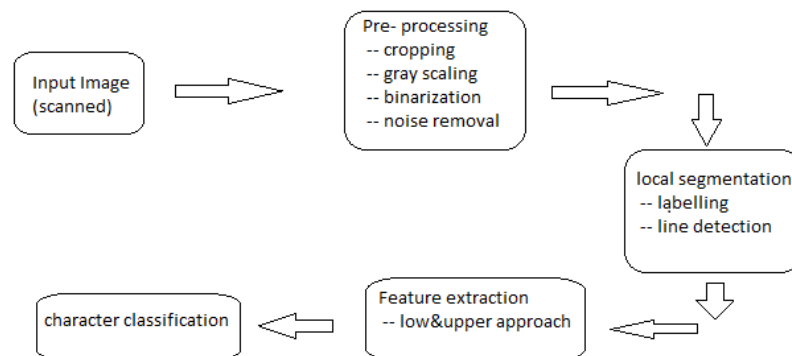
Input Image
(scanned)

Pre- processing
-- cropping
-- gray scaling
-- binarization
-- noise removal

local segmentation
-- labelling
-- line detection

Feature extraction
-- low&upper approach

character classification